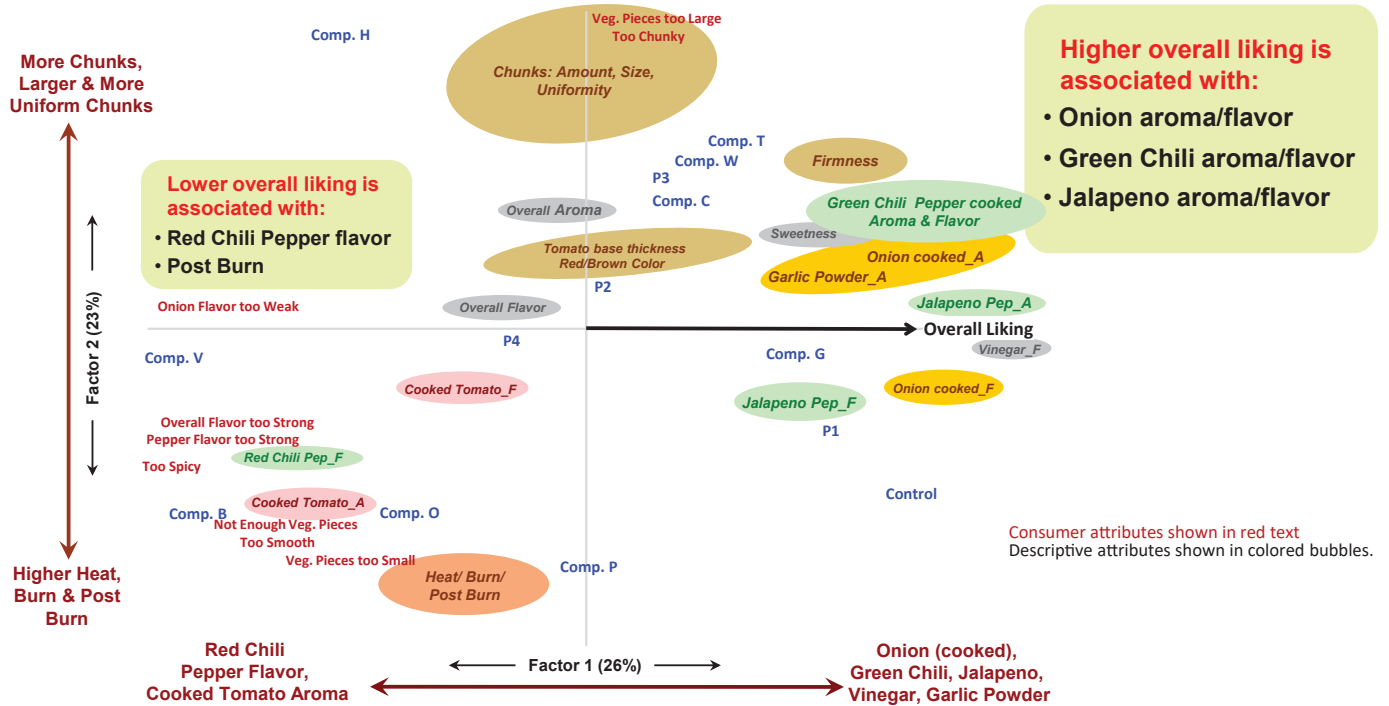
More Chunks, Larger & More Uniform Chunks

Comp. H

Veg. Pieces too Large
Too Chunky

Chunks: Amount, Size, Uniformity

Higher overall liking is associated with:
• Onion aroma/flavor
• Green Chili aroma/flavor
• Jalapeno aroma/flavor

Comp. T
Comp. W
Firmness
P3
Comp. C

Lower overall liking is associated with:
• Red Chili Pepper flavor
• Post Burn

Overall Aroma
Green Chili Pepper cooked Aroma & Flavor
Sweetness
Tomato base thickness Red/Brown Color
Onion cooked_A
Garlic Powder_A
P2
Factor 2 (23%)
Onion Flavor too Weak
Overall Flavor
Jalapeno Pep_A
Overall Liking
P4
Comp. V
Comp. G
Vinegar_F
Cooked Tomato_F
Onion cooked_F
Jalapeno Pep_F
Overall Flavor too Strong
Pepper Flavor too Strong
P1
Too Spicy
Red Chili Pep_F
Control
Cooked Tomato_A
Comp. B
Comp. O
Not Enough Veg. Pieces
Too Smooth
Veg. Pieces too Small

Consumer attributes shown in red text
Descriptive attributes shown in colored bubbles.

Comp. P
Heat/ Burn/ Post Burn

Higher Heat, Burn & Post Burn

Red Chili Pepper Flavor, Cooked Tomato Aroma

Factor 1 (26%)

Onion (cooked), Green Chili, Jalapeno, Vinegar, Garlic Powder